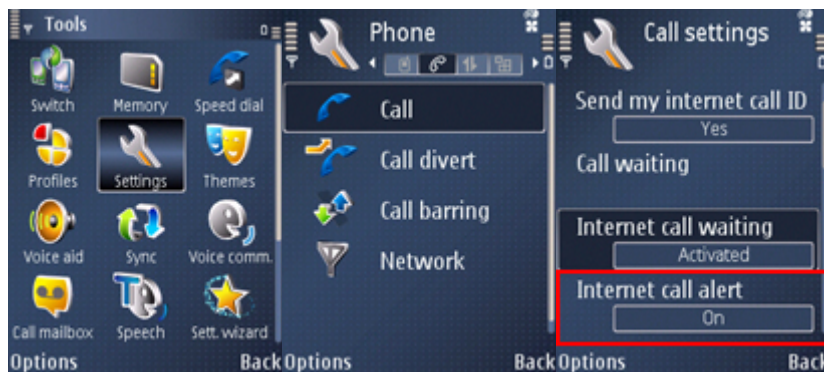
Tools

Switch
Memory
Speed dial
Profiles
Settings
Themes
Voice aid
Sync
Voice comm.
Call mailbox
Speech
Sett. wizard

Options
Back

Phone

Call
Call divert
Call barring
Network

Options
Back

Call settings

Send my internet call ID
Yes
Call waiting
Internet call waiting
Activated
Internet call alert
On

Options
Back